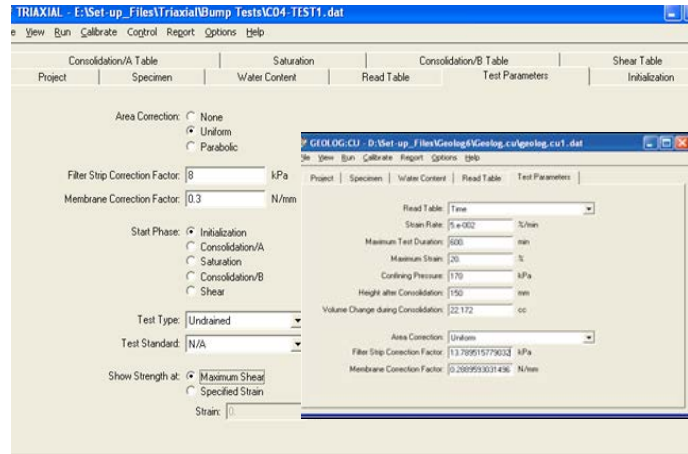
TRIAXIAL - E:\Set-up_Files\Triaxial\Bump Tests\C04-TEST1.dat

e View Run Calibrate Control Report Options Help

Consolidation/A Table | Saturation | Consolidation/B Table | Shear Table
Project | Specimen | Water Content | Read Table | Test Parameters | Initialization

Area Correction: None
Uniform
Parabolic

Filter Strip Correction Factor: 8 kPa

Membrane Correction Factor: 0.3 N/mm

Start Phase: Initialization
Consolidation/A
Saturation
Consolidation/B
Shear

Test Type: Undrained

Test Standard: N/A

Show Strength at: Maximum Shear
Specified Strain

Strain: 0

GEOLOG:CU - D:\Set-up_Files\Geolog6\Geolog.cu\geolog.cu1.dat

le View Run Calibrate Report Options Help

Project | Specimen | Water Content | Read Table | Test Parameters

Read Table: Time

Strain Rate: 5.e-002 %/min

Maximum Test Duration: 600 min

Maximum Strain: 20 %

Confining Pressure: 170 kPa

Height after Consolidation: 150 mm

Volume Change during Consolidation: 22.172 cc

Area Correction: Uniform

Filter Strip Correction Factor: 13.7895157790032 kPa

Membrane Correction Factor: 0.2889593031436 N/mm